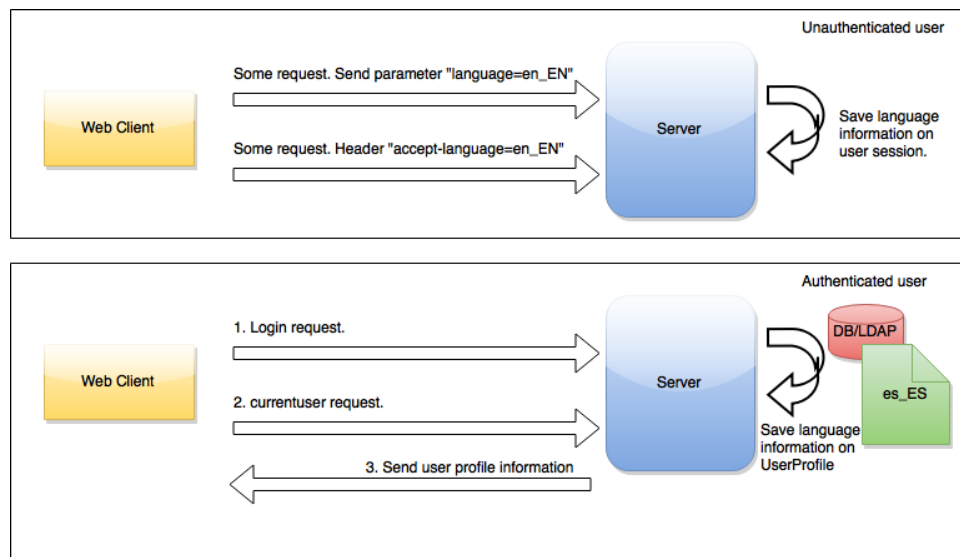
Unauthenticated user

Web Client

Some request. Send parameter "language=en_EN"

Some request. Header "accept-language=en_EN"

Server

Save language information on user session.

Authenticated user

Web Client

1. Login request.

2. currentuser request.

3. Send user profile information

Server

DB/LDAP

es_ES

Save language information on UserProfile